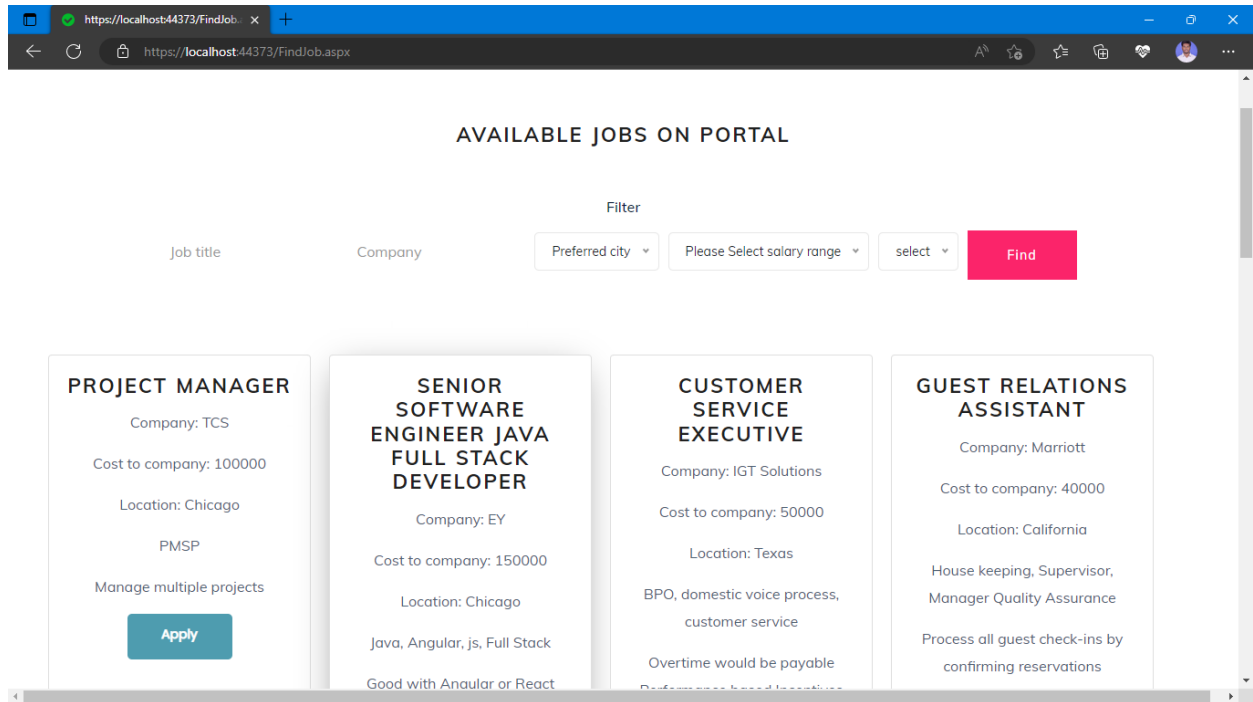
https://localhost:44373/FindJob.a ×
+
https://localhost:44373/FindJob.aspx

AVAILABLE JOBS ON PORTAL

Filter

Job title
Company
Preferred city
Please Select salary range
select
Find

PROJECT MANAGER
Company: TCS
Cost to company: 100000
Location: Chicago
PMSP
Manage multiple projects
Apply

SENIOR SOFTWARE ENGINEER JAVA FULL STACK DEVELOPER
Company: EY
Cost to company: 150000
Location: Chicago
Java, Angular, js, Full Stack
Good with Angular or React

CUSTOMER SERVICE EXECUTIVE
Company: IGT Solutions
Cost to company: 50000
Location: Texas
BPO, domestic voice process, customer service
Overtime would be payable
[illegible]

GUEST RELATIONS ASSISTANT
Company: Marriott
Cost to company: 40000
Location: California
House keeping, Supervisor, Manager Quality Assurance
Process all guest check-ins by confirming reservations